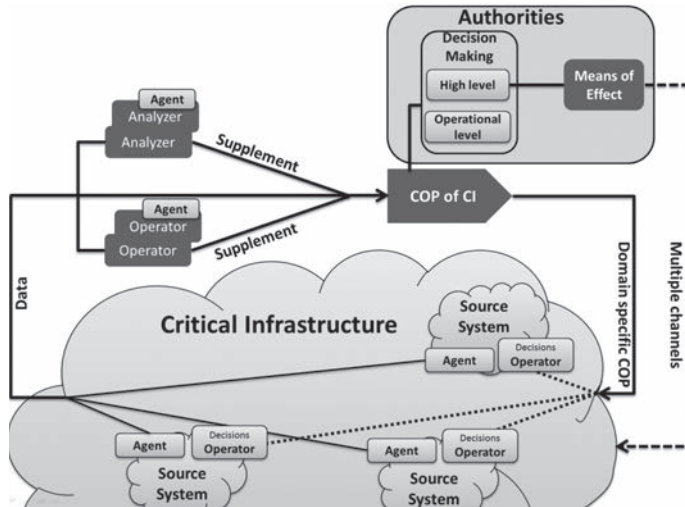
Authorities

Decision Making

High level

Operational level

Means of Effect

Agent

Analyzer

Analyzer

Supplement

Agent

Operator

Operator

Supplement

COP of CI

Data

Domain specific COP

Multiple channels

Critical Infrastructure

Source System

Agent

Decisions

Operator

Agent

Decisions

Operator

Source System

Agent

Decisions

Operator

Source System